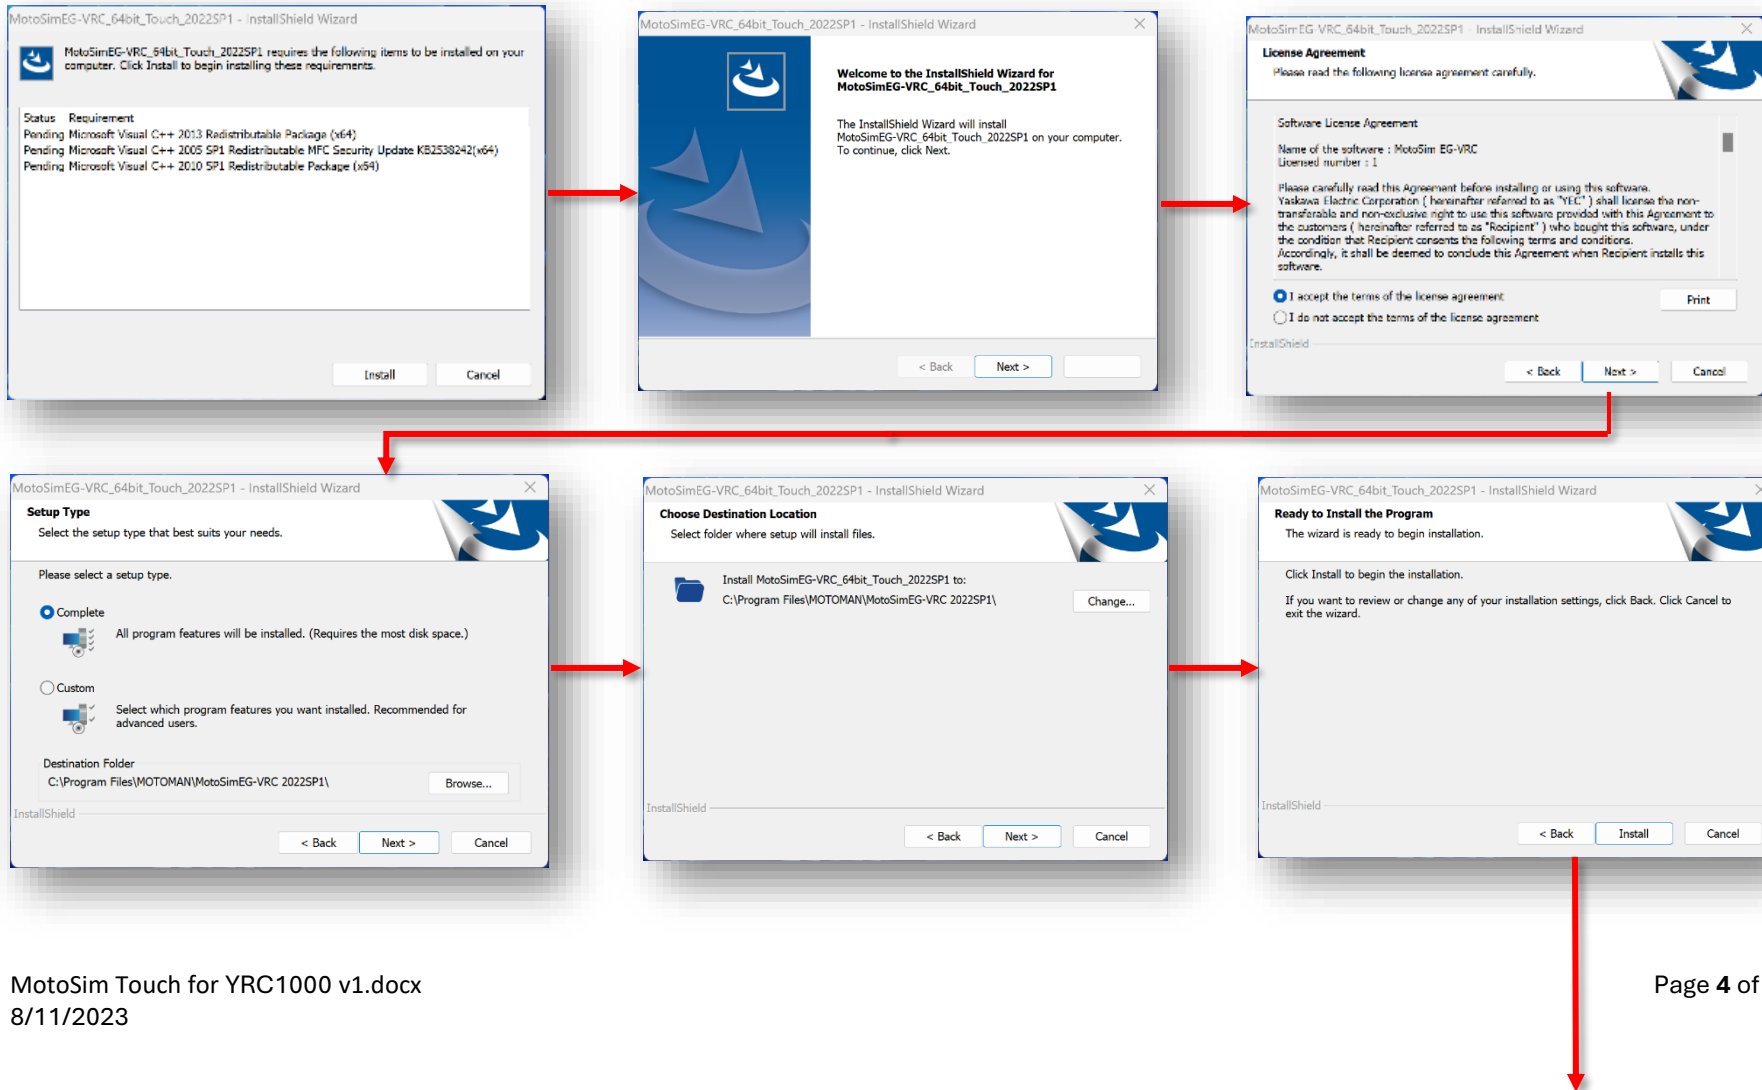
MotoSimEG-VRC_64bit_Touch_2022SP1 - InstallShield Wizard

MotoSimEG-VRC_64bit_Touch_2022SP1 requires the following items to be installed on your computer. Click Install to begin installing these requirements.

| Status | Requirement |
|---|---|
| Pending | Microsoft Visual C++ 2013 Redistributable Package (x64) |
| Pending | Microsoft Visual C++ 2005 SP1 Redistributable MFC Security Update KB2538242(x64) |
| Pending | Microsoft Visual C++ 2010 SP1 Redistributable Package (x64) |

Install Cancel

MotoSimEG-VRC_64bit_Touch_2022SP1 - InstallShield Wizard

Welcome to the InstallShield Wizard for MotoSimEG-VRC_64bit_Touch_2022SP1

The InstallShield Wizard will install MotoSimEG-VRC_64bit_Touch_2022SP1 on your computer. To continue, click Next.

< Back Next >

MotoSimEG-VRC_64bit_Touch_2022SP1 - InstallShield Wizard

License Agreement

Please read the following license agreement carefully.

Software License Agreement

Name of the software : MotoSim EG-VRC
Licensed number : 1

Please carefully read this Agreement before installing or using this software. Yaskawa Electric Corporation ( hereinafter referred to as "YEC" ) shall license the non-transferable and non-exclusive right to use this software provided with this Agreement to the customers ( hereinafter referred to as "Recipient" ) who bought this software, under the condition that Recipient consents the following terms and conditions. Accordingly, it shall be deemed to conclude this Agreement when Recipient installs this software.

I accept the terms of the license agreement
I do not accept the terms of the license agreement
Print

InstallShield

< Back Next > Cancel

MotoSimEG-VRC_64bit_Touch_2022SP1 - InstallShield Wizard

Setup Type

Select the setup type that best suits your needs.

Please select a setup type.

Complete

All program features will be installed. (Requires the most disk space.)

Custom

Select which program features you want installed. Recommended for advanced users.

Destination Folder
C:\Program Files\MOTOMAN\MotoSimEG-VRC 2022SP1\
Browse...

InstallShield

< Back Next > Cancel

MotoSimEG-VRC_64bit_Touch_2022SP1 - InstallShield Wizard

Choose Destination Location

Select folder where setup will install files.

Install MotoSimEG-VRC_64bit_Touch_2022SP1 to:
C:\Program Files\MOTOMAN\MotoSimEG-VRC 2022SP1\
Change...

InstallShield

< Back Next > Cancel

MotoSimEG-VRC_64bit_Touch_2022SP1 - InstallShield Wizard

Ready to Install the Program

The wizard is ready to begin installation.

Click Install to begin the installation.

If you want to review or change any of your installation settings, click Back. Click Cancel to exit the wizard.

InstallShield

< Back Install Cancel

MotoSim Touch for YRC1000 v1.docx
8/11/2023

Page 4 of